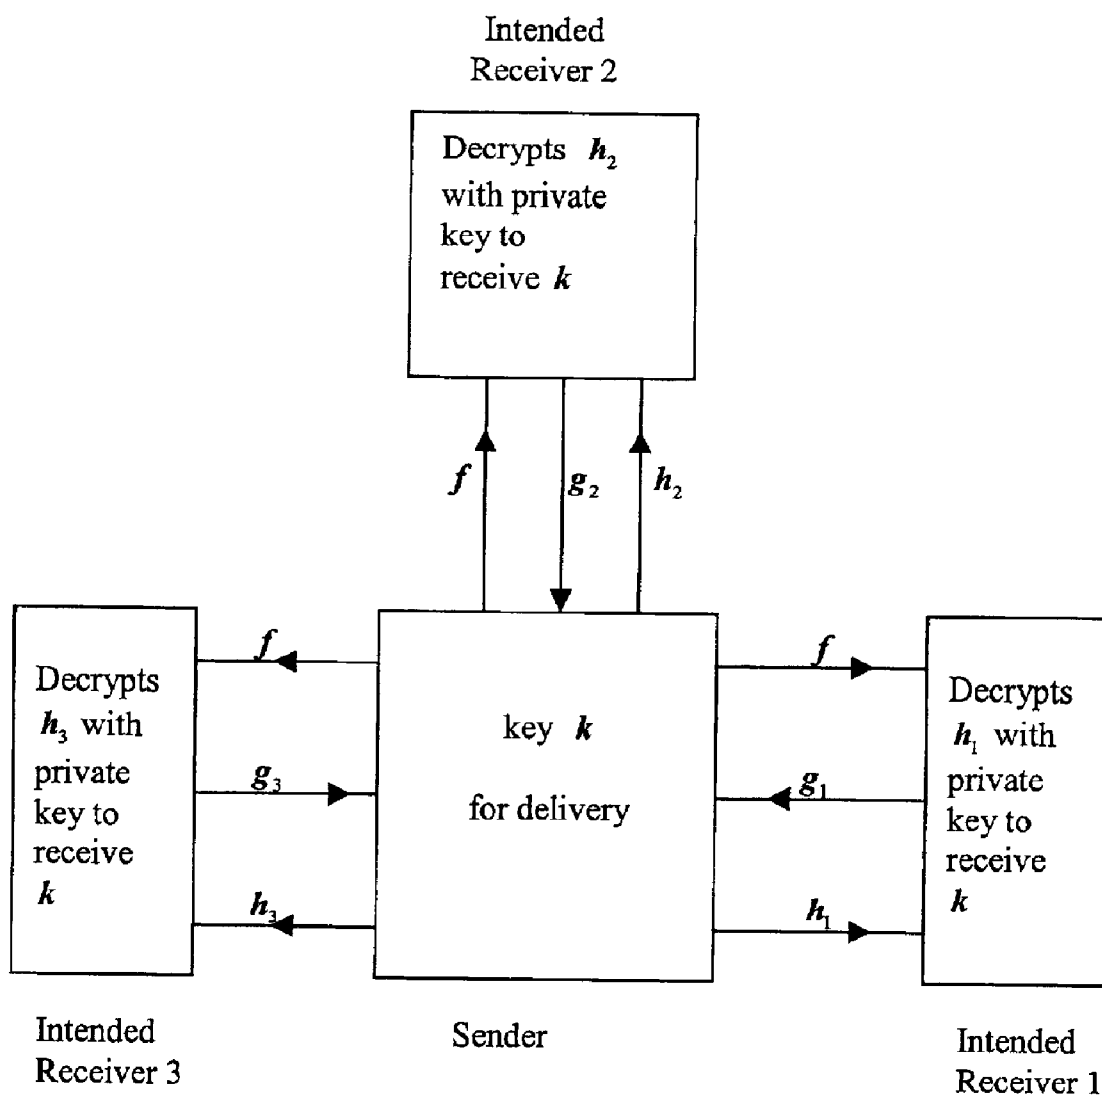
Intended Receiver 2

Decrypts $h_2$ with private key to receive $k$

$f$

$g_2$

$h_2$

Decrypts $h_3$ with private key to receive $k$

$f$

$g_3$

$h_3$

key $k$

for delivery

$f$

$g_1$

$h_1$

Decrypts $h_1$ with private key to receive $k$

Intended Receiver 3

Sender

Intended Receiver 1